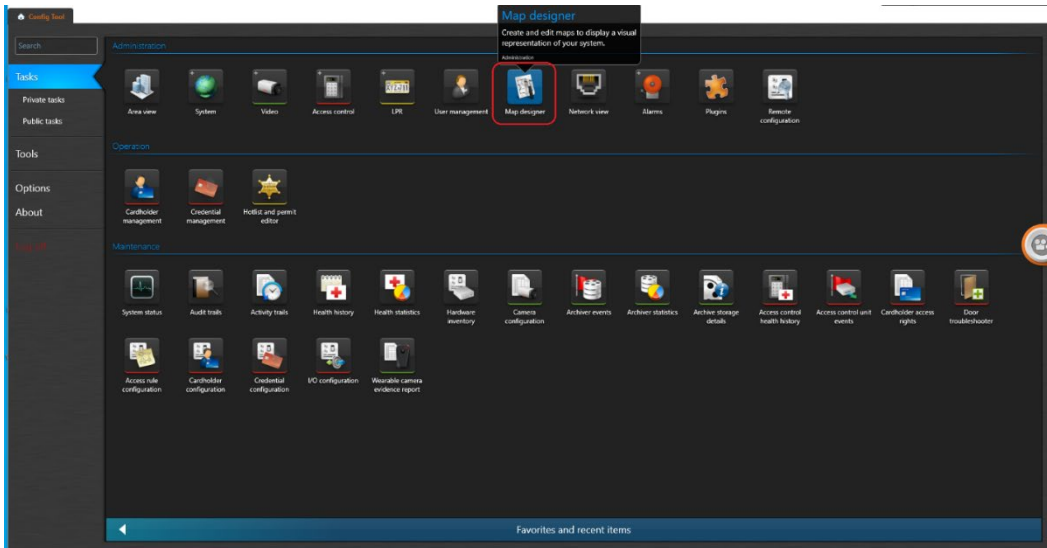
Config Tool

Search

Tasks

Private tasks

Public tasks

Tools

Options

About

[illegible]

Administration

Map designer

Create and edit maps to display a visual representation of your system.

Administration

Area view

System

Video

Access control

LPR

User management

Map designer

Network view

Alarms

Plugins

Remote configuration

Operation

Cardholder management

Credential management

Hotlist and permit editor

Maintenance

System status

Audit trails

Activity trails

Health history

Health statistics

Hardware inventory

Camera configuration

Archiver events

Archiver statistics

Archive storage details

Access control health history

Access control unit events

Cardholder access rights

Door troubleshooter

Access rule configuration

Cardholder configuration

Credential configuration

I/O configuration

Wearable camera evidence report

Favorites and recent items